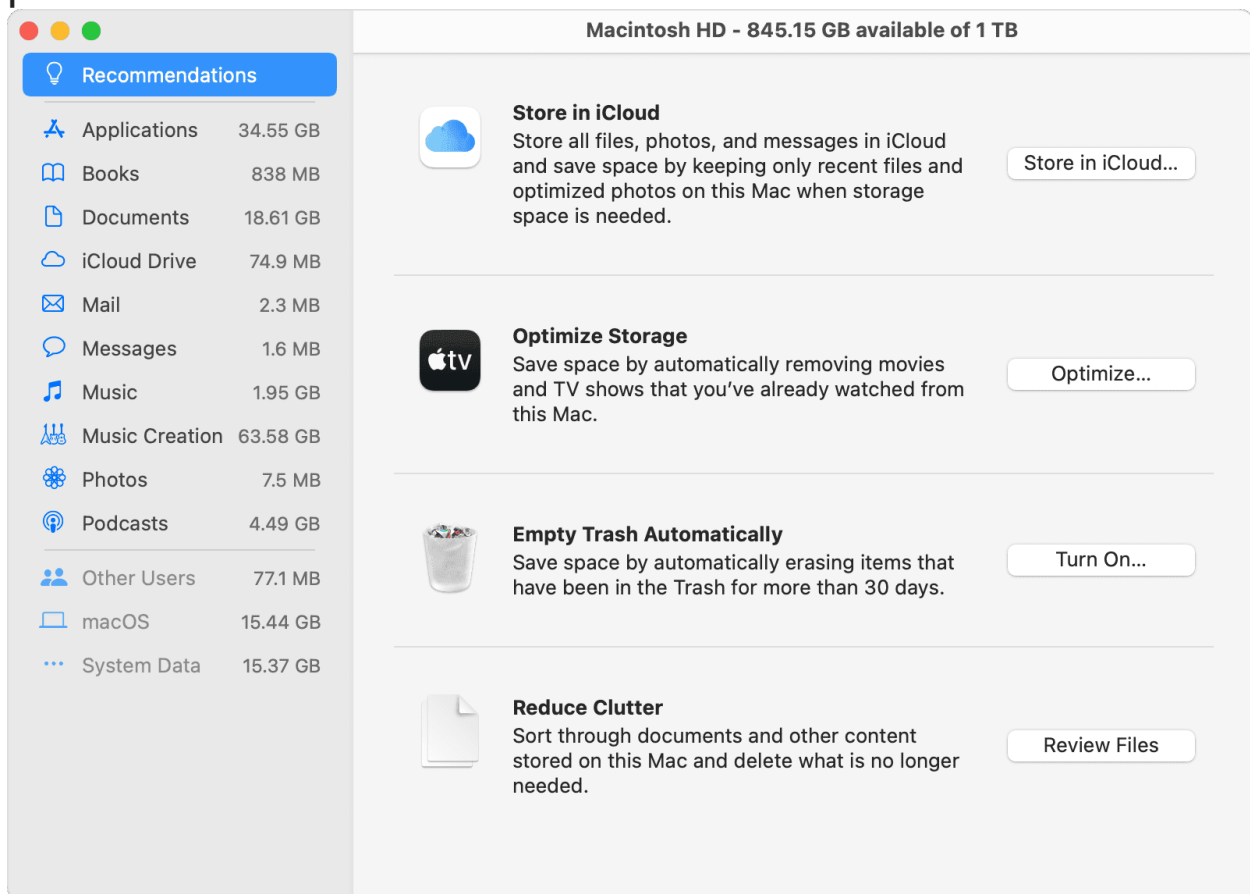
Macintosh HD - 845.15 GB available of 1 TB

Recommendations

Applications 34.55 GB
Books 838 MB
Documents 18.61 GB
iCloud Drive 74.9 MB
Mail 2.3 MB
Messages 1.6 MB
Music 1.95 GB
Music Creation 63.58 GB
Photos 7.5 MB
Podcasts 4.49 GB
Other Users 77.1 MB
macOS 15.44 GB
System Data 15.37 GB

Store in iCloud
Store all files, photos, and messages in iCloud and save space by keeping only recent files and optimized photos on this Mac when storage space is needed.
Store in iCloud...

Optimize Storage
Save space by automatically removing movies and TV shows that you've already watched from this Mac.
Optimize...

tv

Empty Trash Automatically
Save space by automatically erasing items that have been in the Trash for more than 30 days.
Turn On...

Reduce Clutter
Sort through documents and other content stored on this Mac and delete what is no longer needed.
Review Files